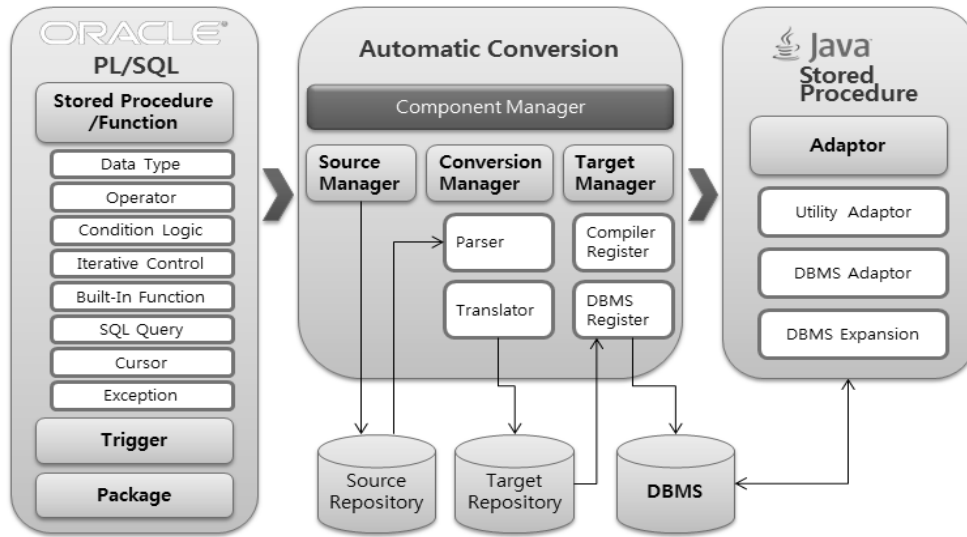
ORACLE®
PL/SQL

Stored Procedure /Function

Data Type
Operator
Condition Logic
Iterative Control
Built-In Function
SQL Query
Cursor
Exception

Trigger

Package

Automatic Conversion

Component Manager

Source Manager

Conversion Manager

Target Manager

Parser

Translator

Compiler Register

DBMS Register

Java
Stored Procedure

Adaptor

Utility Adaptor

DBMS Adaptor

DBMS Expansion

Source Repository

Target Repository

DBMS